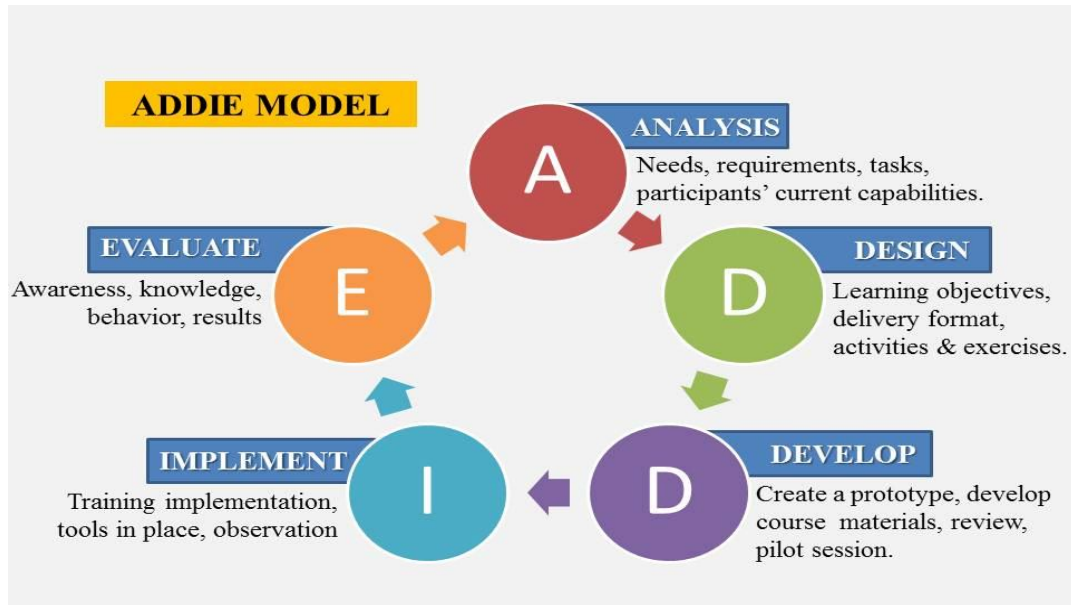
ADDIE MODEL

A

ANALYSIS

Needs, requirements, tasks, participants' current capabilities.

D

DESIGN

Learning objectives, delivery format, activities & exercises.

D

DEVELOP

Create a prototype, develop course materials, review, pilot session.

I

IMPLEMENT

Training implementation, tools in place, observation

E

EVALUATE

Awareness, knowledge, behavior, results